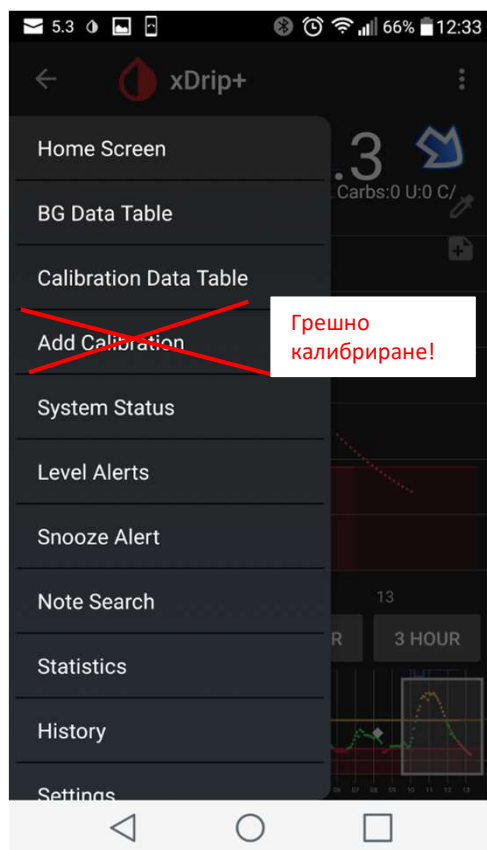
5.3 66% 12:33

xDrip+

.3
Carbs:0 U:0 C/

Home Screen

BG Data Table

Calibration Data Table

Add Calibration

Грешно калибриране!

System Status

Level Alerts

Snooze Alert

Note Search

Statistics

History

Settings

13

R

3 HOUR